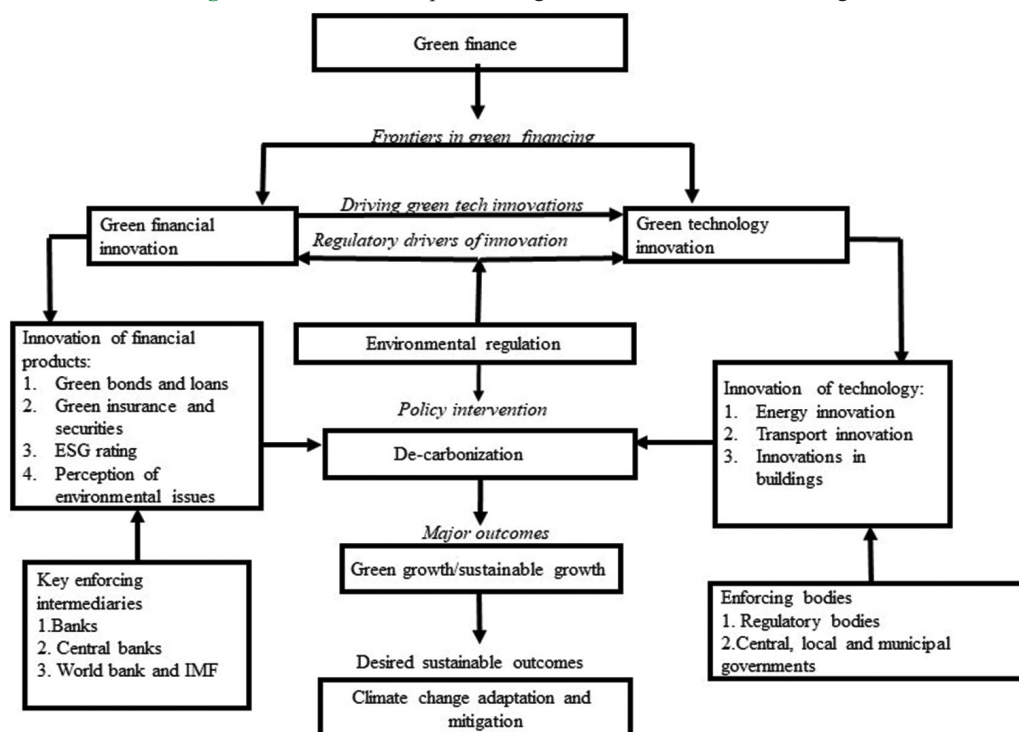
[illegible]

Green finance

Frontiers in green financing

Green financial innovation

Driving green tech innovations

Regulatory drivers of innovation

Green technology innovation

Innovation of financial products:
1. Green bonds and loans
2. Green insurance and securities
3. ESG rating
4. Perception of environmental issues

Environmental regulation

Policy intervention

De-carbonization

Innovation of technology:
1. Energy innovation
2. Transport innovation
3. Innovations in buildings

Major outcomes

Green growth/sustainable growth

Key enforcing intermediaries
1.Banks
2. Central banks
3. World bank and IMF

Desired sustainable outcomes

Climate change adaptation and mitigation

Enforcing bodies
1. Regulatory bodies
2.Central, local and municipal governments